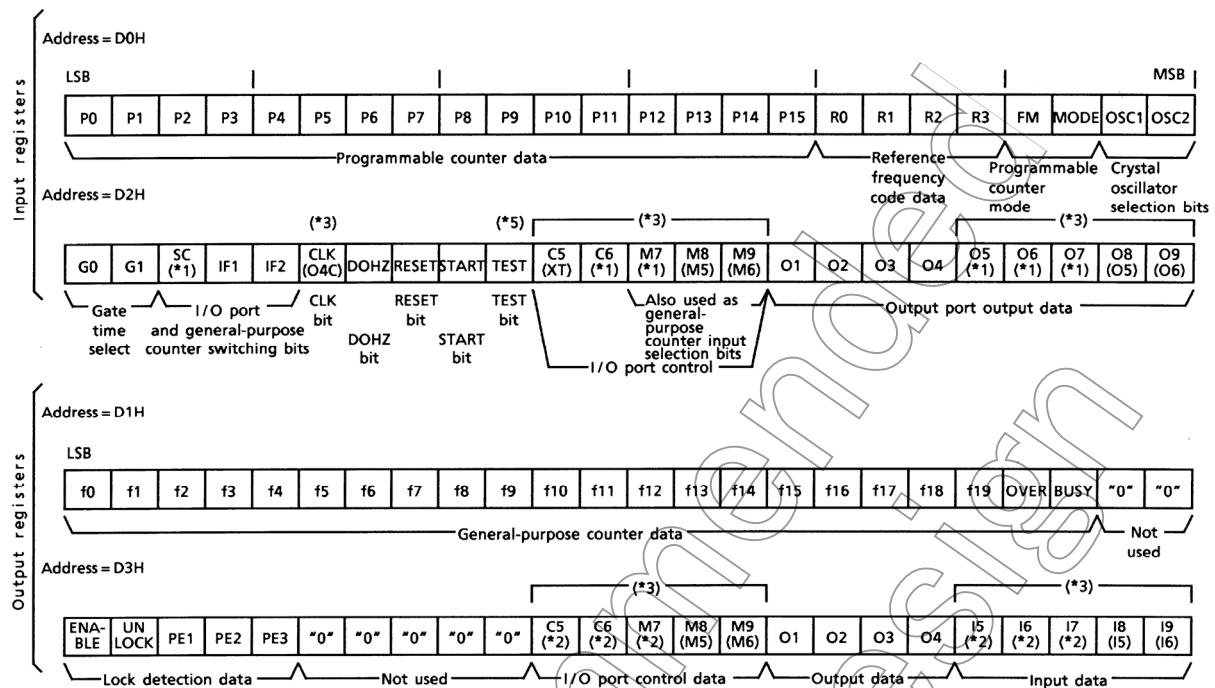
Input registers

Address = D0H

LSB | MSB

| P0 | P1 | P2 | P3 | P4 | P5 | P6 | P7 | P8 | P9 | P10 | P11 | P12 | P13 | P14 | P15 | R0 | R1 | R2 | R3 | FM | MODE | OSC1 | OSC2 |
|---|---|---|---|---|---|---|---|---|---|---|---|---|---|---|---|---|---|---|---|---|---|---|---|

Programmable counter data

Reference frequency code data

Programmable counter mode

Crystal oscillator selection bits

Address = D2H

(*3) (*5) (*3) (*3)

| G0 | G1 | SC (*1) | IF1 | IF2 | CLK (O4C) | DOHZ | RESET | START | TEST | C5 (XT) | C6 (*1) | M7 (*1) | M8 (M5) | M9 (M6) | O1 | O2 | O3 | O4 | O5 (*1) | O6 (*1) | O7 (*1) | O8 (O5) | O9 (O6) |
|---|---|---|---|---|---|---|---|---|---|---|---|---|---|---|---|---|---|---|---|---|---|---|---|

Gate time select

I/O port and general-purpose counter switching bits

CLK bit

DOHZ bit

RESET bit

START bit

TEST bit

Also used as general-purpose counter input selection bits

I/O port control

Output port output data

Output registers

Address = D1H

LSB

| f0 | f1 | f2 | f3 | f4 | f5 | f6 | f7 | f8 | f9 | f10 | f11 | f12 | f13 | f14 | f15 | f16 | f17 | f18 | f19 | OVER | BUSY | "0" | "0" |
|---|---|---|---|---|---|---|---|---|---|---|---|---|---|---|---|---|---|---|---|---|---|---|---|

General-purpose counter data

Not used

Address = D3H

(*3) (*3)

| ENA-BLE | UN LOCK | PE1 | PE2 | PE3 | "0" | "0" | "0" | "0" | "0" | C5 (*2) | C6 (*2) | M7 (*2) | M8 (M5) | M9 (M6) | O1 | O2 | O3 | O4 | I5 (*2) | I6 (*2) | I7 (*2) | I8 (I5) | I9 (I6) |
|---|---|---|---|---|---|---|---|---|---|---|---|---|---|---|---|---|---|---|---|---|---|---|---|

Lock detection data

Not used

I/O port control data

Output data

Input data